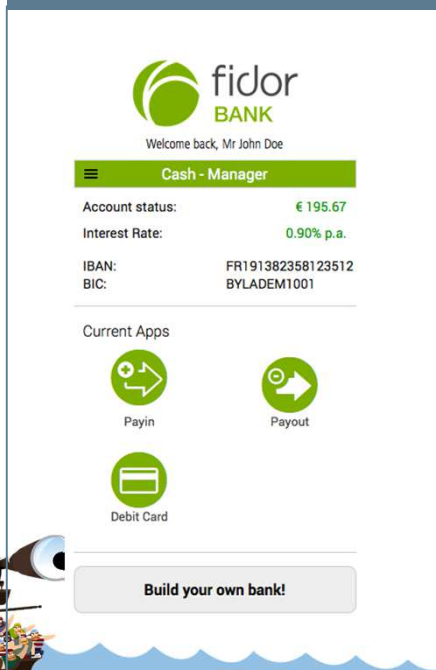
fidor
BANK

Welcome back, Mr John Doe

Cash - Manager

| Account status: | € 195.67 |
|---|---|
| Interest Rate: | 0.90% p.a. |

IBAN: FR191382358123512
BIC: BYLADEM1001

Current Apps

Payin

Payout

Debit Card

Build your own bank!